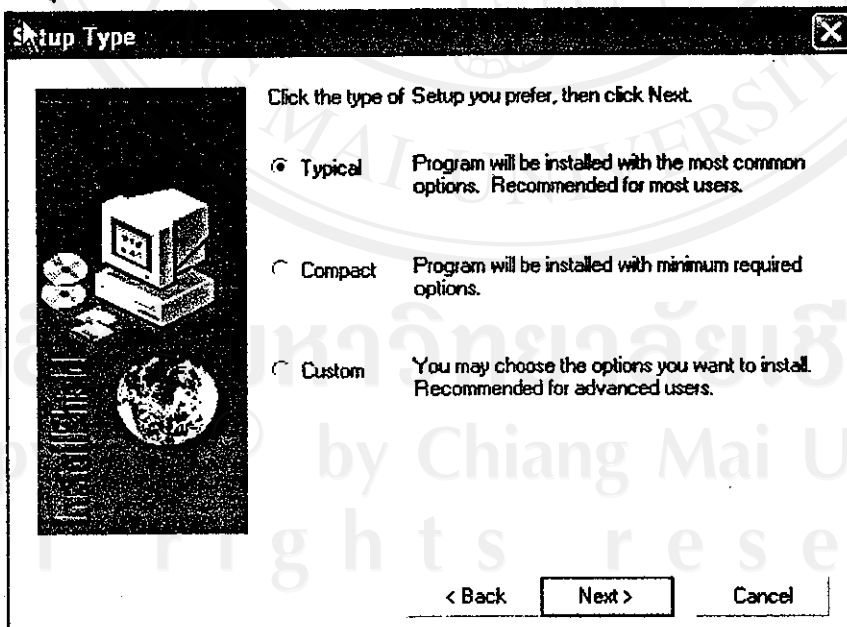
Setup Type

Click the type of Setup you prefer, then click Next.

Typical Program will be installed with the most common options. Recommended for most users.

Compact Program will be installed with minimum required options.

Custom You may choose the options you want to install. Recommended for advanced users.

< Back Next > Cancel

MAI UNIVERSITY

มหาวิทยาลัยเชี

by Chiang Mai U

ghts rese